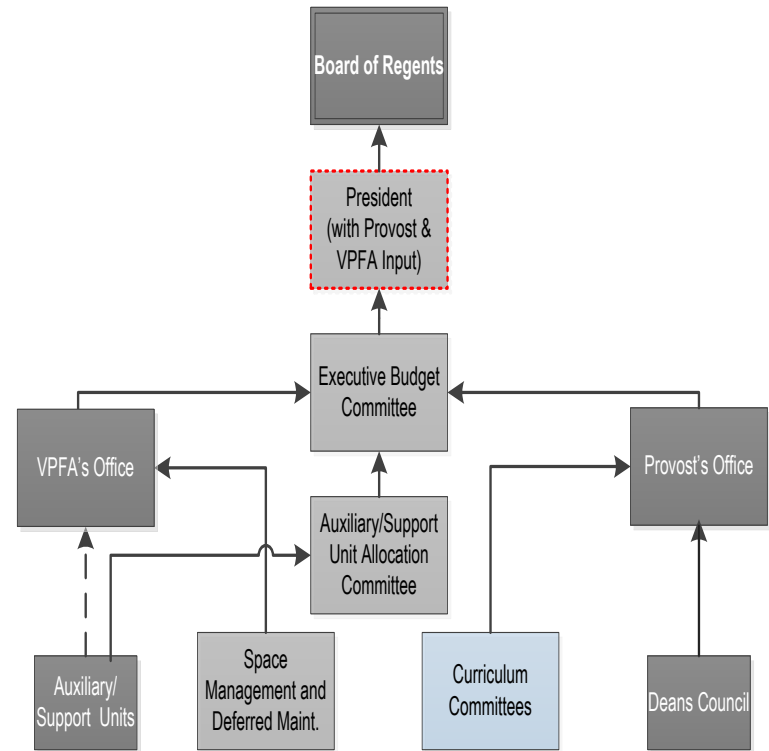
Board of Regents

President (with Provost & VPFA Input)

Executive Budget Committee

VPFA's Office

Provost's Office

Auxiliary/Support Unit Allocation Committee

Auxiliary/ Support Units

Space Management and Deferred Maint.

Curriculum Committees

Deans Council